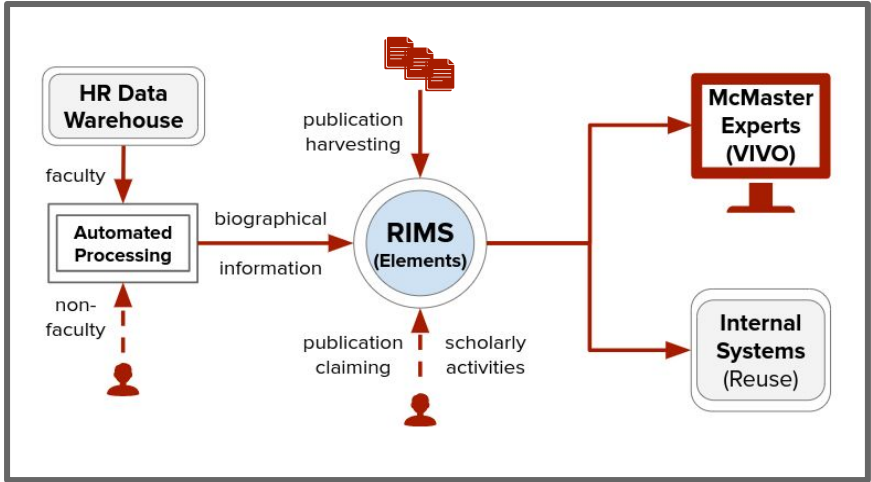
HR Data Warehouse

faculty

Automated Processing

non-faculty

biographical

information

publication harvesting

RIMS (Elements)

publication claiming

scholarly activities

McMaster Experts (VIVO)

Internal Systems (Reuse)